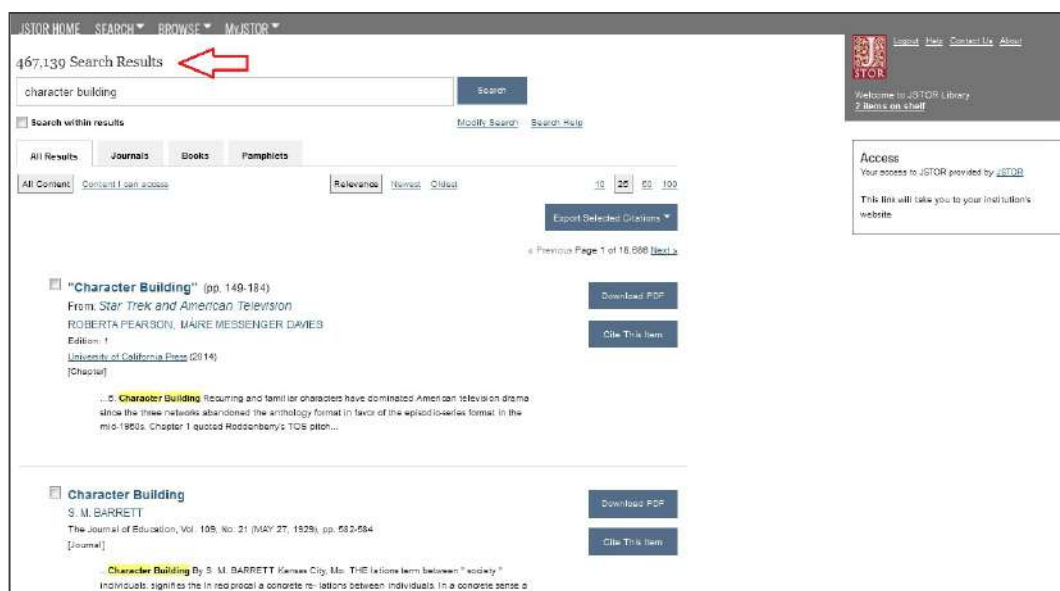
JSTOR HOME SEARCH ▾ BROWSE ▾ MyJSTOR ▾

467,139 Search Results

character building

Search

Search within results

Modify Search Search Help

All Results Journals Books Pamphlets

All Content Content I can access

Relevance Newest Oldest

10 25 50 100

Export Selected Citations ▾

« Previous Page 1 of 18,686 Next »

"Character Building" (pp. 149-184)
From: Star Trek and American Television
ROBERTA PEARSON, MÁIRE MESSENGER DAVIES
Edition: 1
University of California Press (2014)
[Chapter]

...5. Character Building Recurring and familiar characters have dominated American television drama since the three networks abandoned the anthology format in favor of the episodic-series format in the mid-1960s. Chapter 1 quoted Roddenberry's TOS pitch...

Download PDF

Cite This Item

Character Building
S. M. BARRETT
The Journal of Education, Vol. 109, No. 21 (MAY 27, 1929), pp. 582-584
[Journal]

...Character Building By S. M. BARRETT Kansas City, Mo. THE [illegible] term between " society " individuals signifies the in reciprocal a concrete re- lations between individuals. In a concrete sense a

Download PDF

Cite This Item

JSTOR

Logout Help Contact Us About

Welcome to JSTOR Library
2 items on shelf

Access
Your access to JSTOR provided by JSTOR

This link will take you to your institution's website